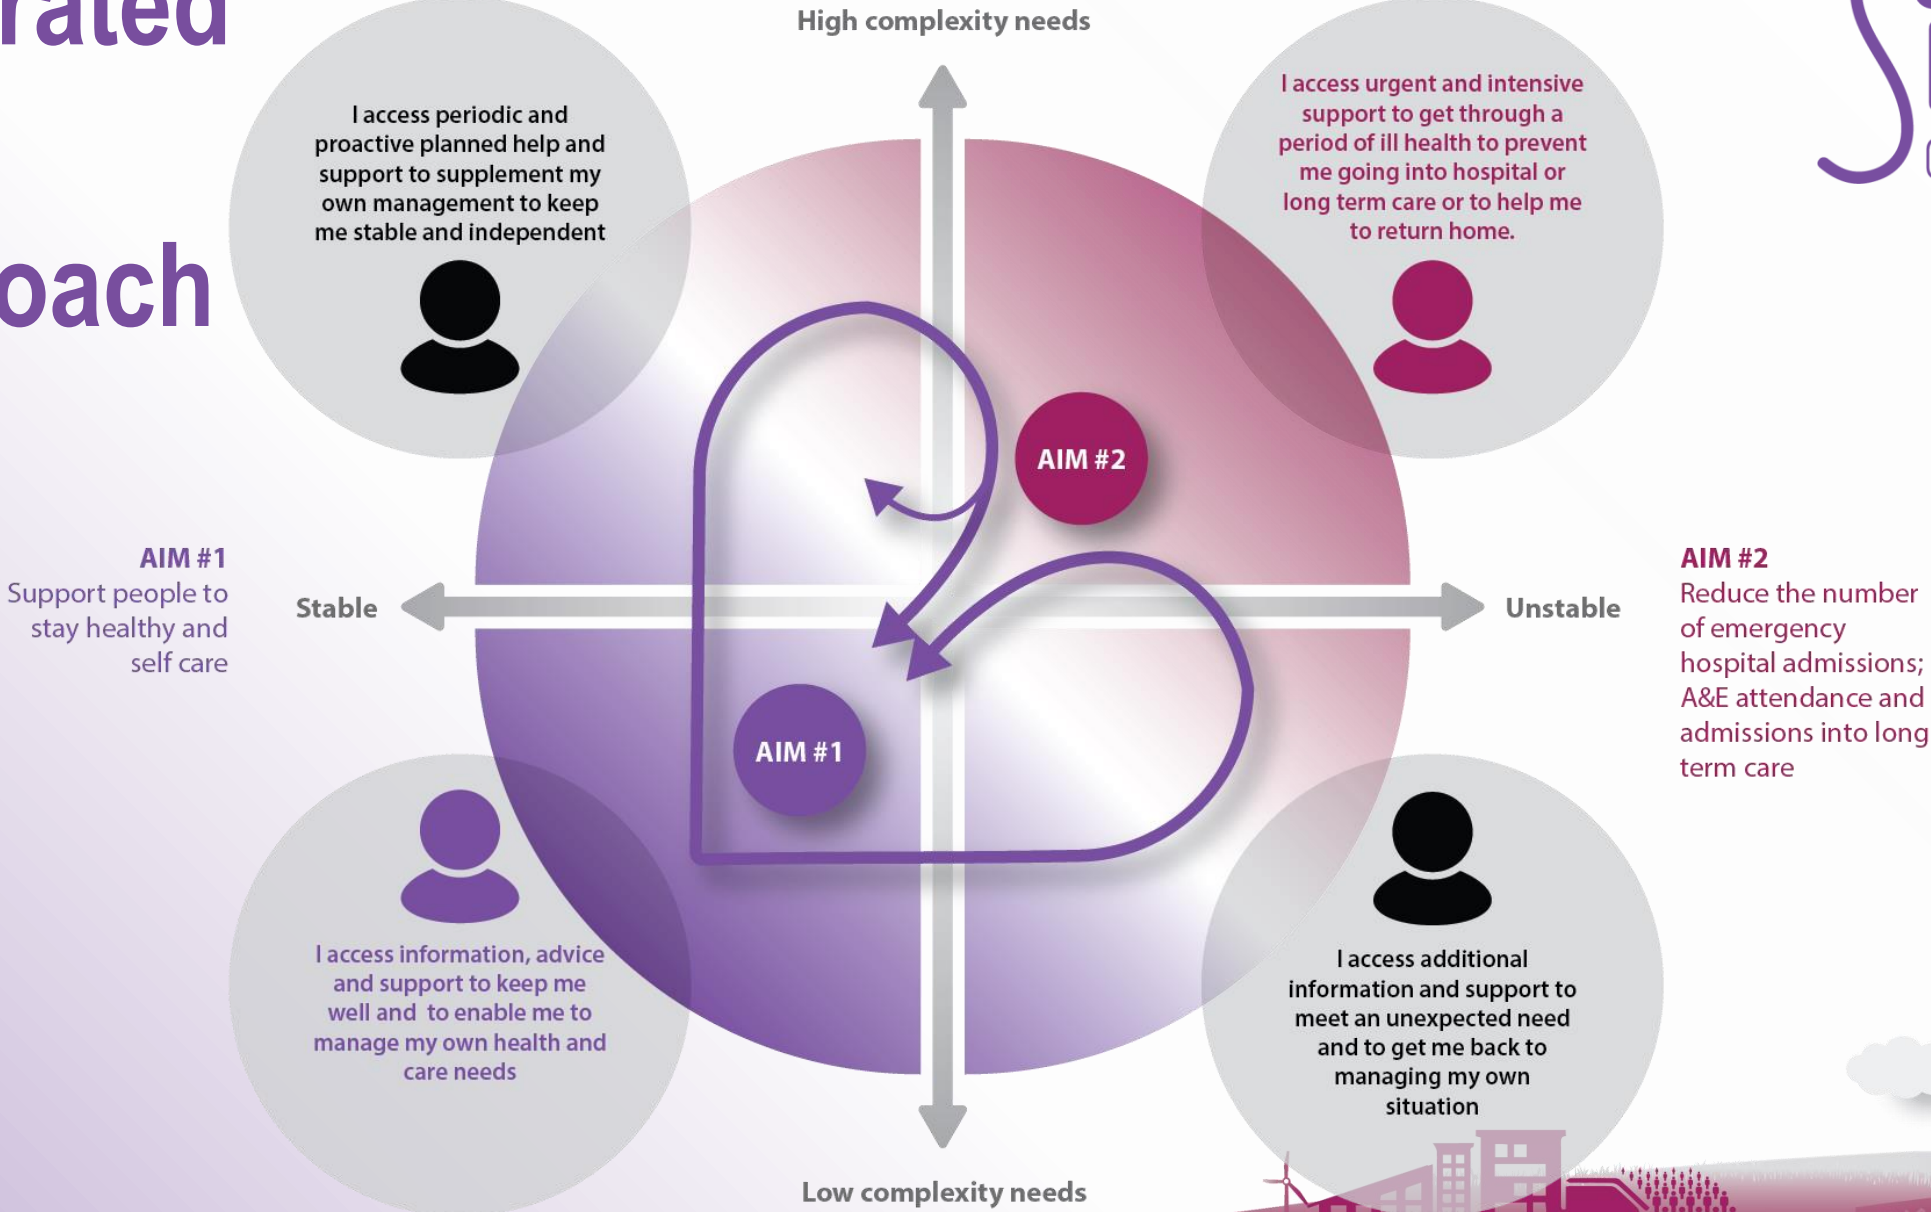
rated

oach

High complexity needs

I access periodic and proactive planned help and support to supplement my own management to keep me stable and independent

I access urgent and intensive support to get through a period of ill health to prevent me going into hospital or long term care or to help me to return home.

AIM #2

AIM #1
Support people to stay healthy and self care

Stable

Unstable

AIM #2
Reduce the number of emergency hospital admissions; A&E attendance and admissions into long term care

AIM #1

I access information, advice and support to keep me well and to enable me to manage my own health and care needs

I access additional information and support to meet an unexpected need and to get me back to managing my own situation

Low complexity needs